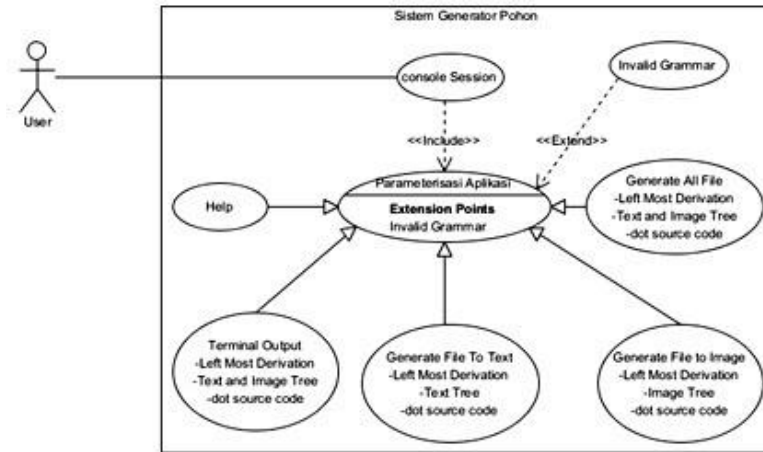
Sistem Generator Pohon

User

console Session

Invalid Grammar

<<Include>>

<<Extend>>

Help

Parameterisasi Aplikasi

Extension Points

Invalid Grammar

Generate All File
-Left Most Derivation
-Text and Image Tree
-dot source code

Terminal Output
-Left Most Derivation
-Text and Image Tree
-dot source code

Generate File To Text
-Left Most Derivation
-Text Tree
-dot source code

Generate File to Image
-Left Most Derivation
-Image Tree
-dot source code